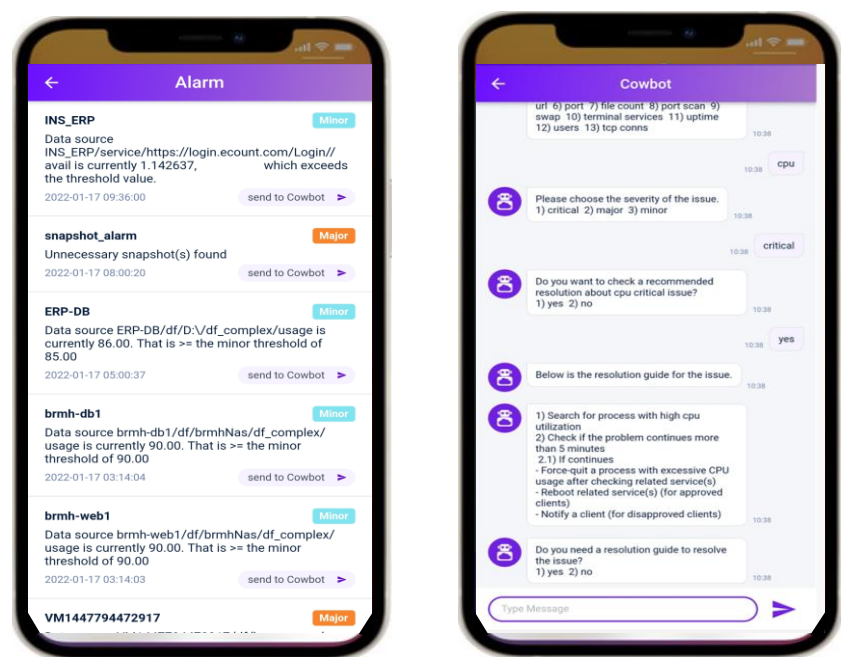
Alarm

INS_ERP
Minor
Data source INS_ERP/service/https://login.ecount.com/Login//avail is currently 1.142637, which exceeds the threshold value.
2022-01-17 09:36:00
send to Cowbot

snapshot_alarm
Major
Unnecessary snapshot(s) found
2022-01-17 08:00:20
send to Cowbot

ERP-DB
Minor
Data source ERP-DB/df/D:\/df_complex/usage is currently 86.00. That is >= the minor threshold of 85.00
2022-01-17 05:00:37
send to Cowbot

brmh-db1
Minor
Data source brmh-db1/df/brmhNas/df_complex/usage is currently 90.00. That is >= the minor threshold of 90.00
2022-01-17 03:14:04
send to Cowbot

brmh-web1
Minor
Data source brmh-web1/df/brmhNas/df_complex/usage is currently 90.00. That is >= the minor threshold of 90.00
2022-01-17 03:14:03
send to Cowbot

VM1447794472917
Major
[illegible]

Cowbot

url 6) port 7) file count 8) port scan 9) swap 10) terminal services 11) uptime 12) users 13) tcp conns
10:38

cpu
10:38

Please choose the severity of the issue.
1) critical 2) major 3) minor
10:38

critical
10:38

Do you want to check a recommended resolution about cpu critical issue?
1) yes 2) no
10:38

yes
10:38

Below is the resolution guide for the issue.
10:38

1) Search for process with high cpu utilization
2) Check if the problem continues more than 5 minutes
2.1) If continues
- Force-quit a process with excessive CPU usage after checking related service(s)
- Reboot related service(s) (for approved clients)
- Notify a client (for disapproved clients)
10:38

Do you need a resolution guide to resolve the issue?
1) yes 2) no
10:38

Type Message